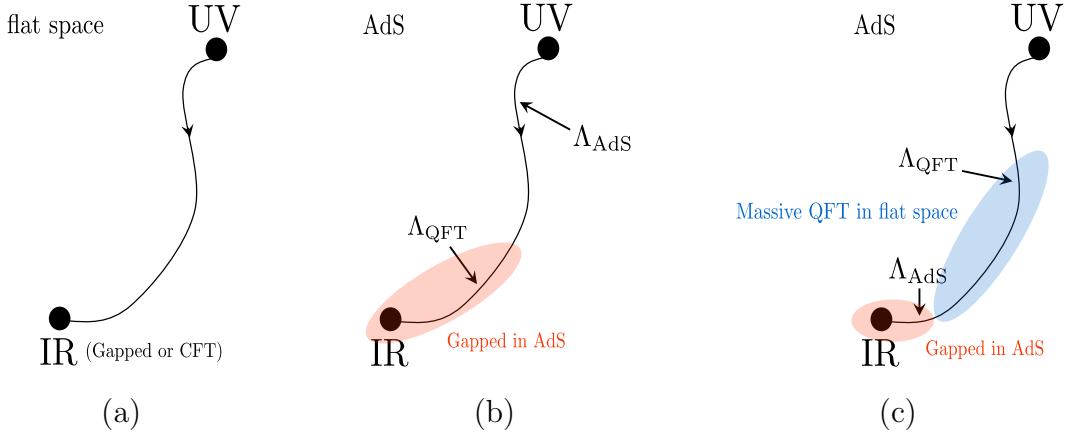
flat space

UV

IR (Gapped or CFT)

(a)

AdS

UV

$\Lambda_{\mathrm{AdS}}$

$\Lambda_{\mathrm{QFT}}$

IR

Gapped in AdS

(b)

AdS

UV

$\Lambda_{\mathrm{QFT}}$

Massive QFT in flat space

$\Lambda_{\mathrm{AdS}}$

IR

Gapped in AdS

(c)